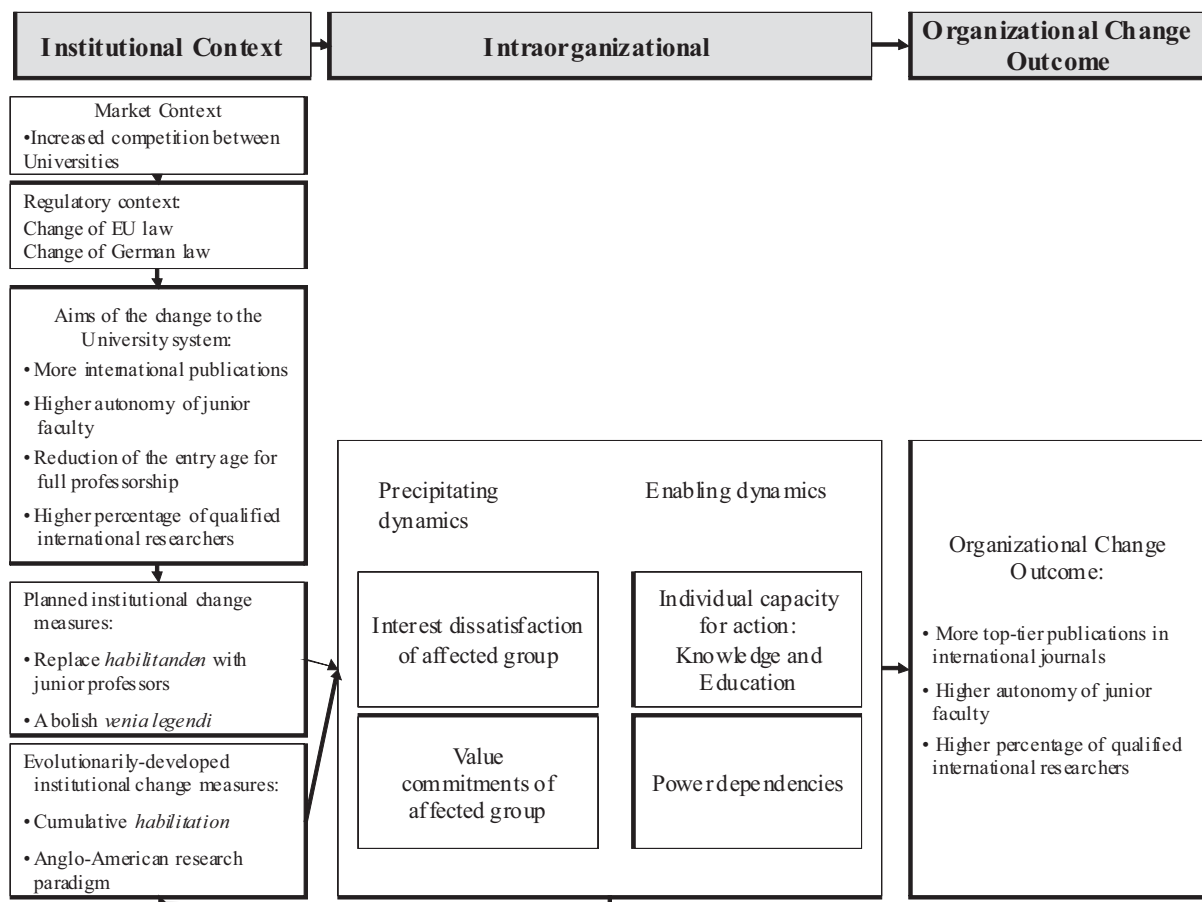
Institutional Context

Intraorganizational

Organizational Change Outcome

Market Context
•Increased competition between Universities

Regulatory context:
Change of EU law
Change of German law

Aims of the change to the University system:
• More international publications
• Higher autonomy of junior faculty
• Reduction of the entry age for full professorship
• Higher percentage of qualified international researchers

Planned institutional change measures:
• Replace *habilitanden* with junior professors
• Abolish *venia legendi*

Evolutionarily-developed institutional change measures:
• Cumulative *habilitation*
• Anglo-American research paradigm

Precipitating dynamics

Enabling dynamics

Interest dissatisfaction of affected group

Individual capacity for action: Knowledge and Education

Value commitments of affected group

Power dependencies

Organizational Change Outcome:
• More top-tier publications in international journals
• Higher autonomy of junior faculty
• Higher percentage of qualified international researchers